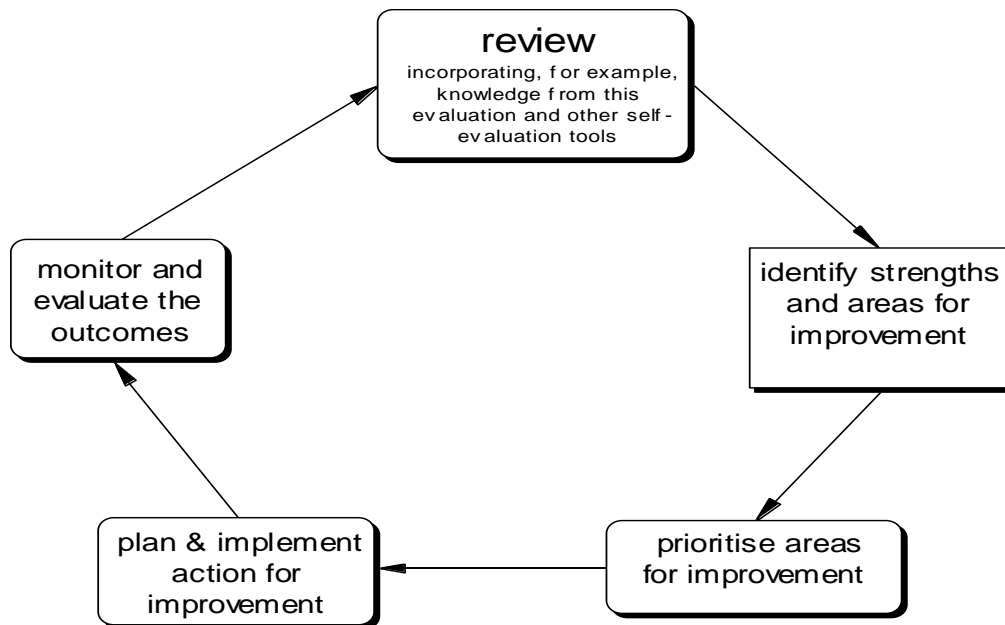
review
incorporating, for example, knowledge from this evaluation and other self-evaluation tools

identify strengths and areas for improvement

prioritise areas for improvement

plan & implement action for improvement

monitor and evaluate the outcomes